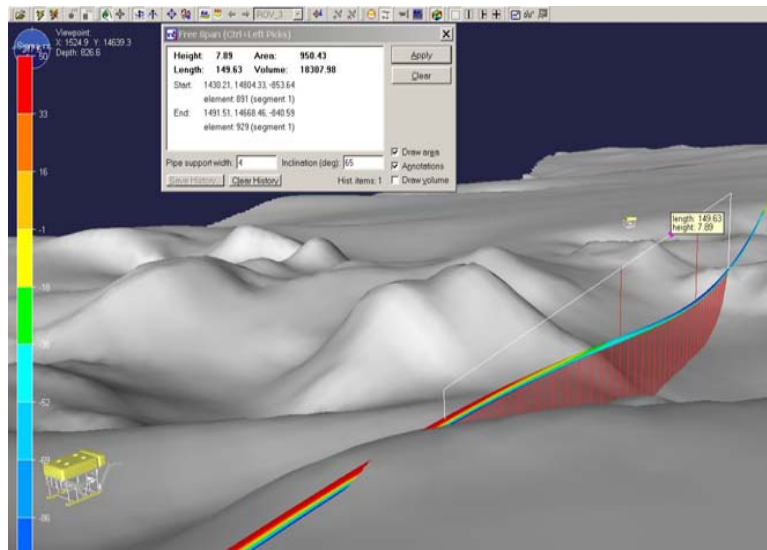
ROV_3

Viewpoint:
X: 1524.9 Y: 14639.3
Depth: 826.6

50
33
16
-1
-18
-35
-52
-69
-86

Free Span (Ctrl+Left Picks)

Height: 7.89 Area: 950.43
Length: 149.63 Volume: 18307.98
Start: 1430.21, 14804.33, -853.64
element: 891 (segment 1)
End: 1491.51, 14668.46, -840.59
element: 929 (segment 1)

Apply
Clear

Draw area
Annotations
Draw volume

Pipe support width: 4 Inclination (deg): 65

Save History Clear History Hist items: 1

length: 149.63
height: 7.89